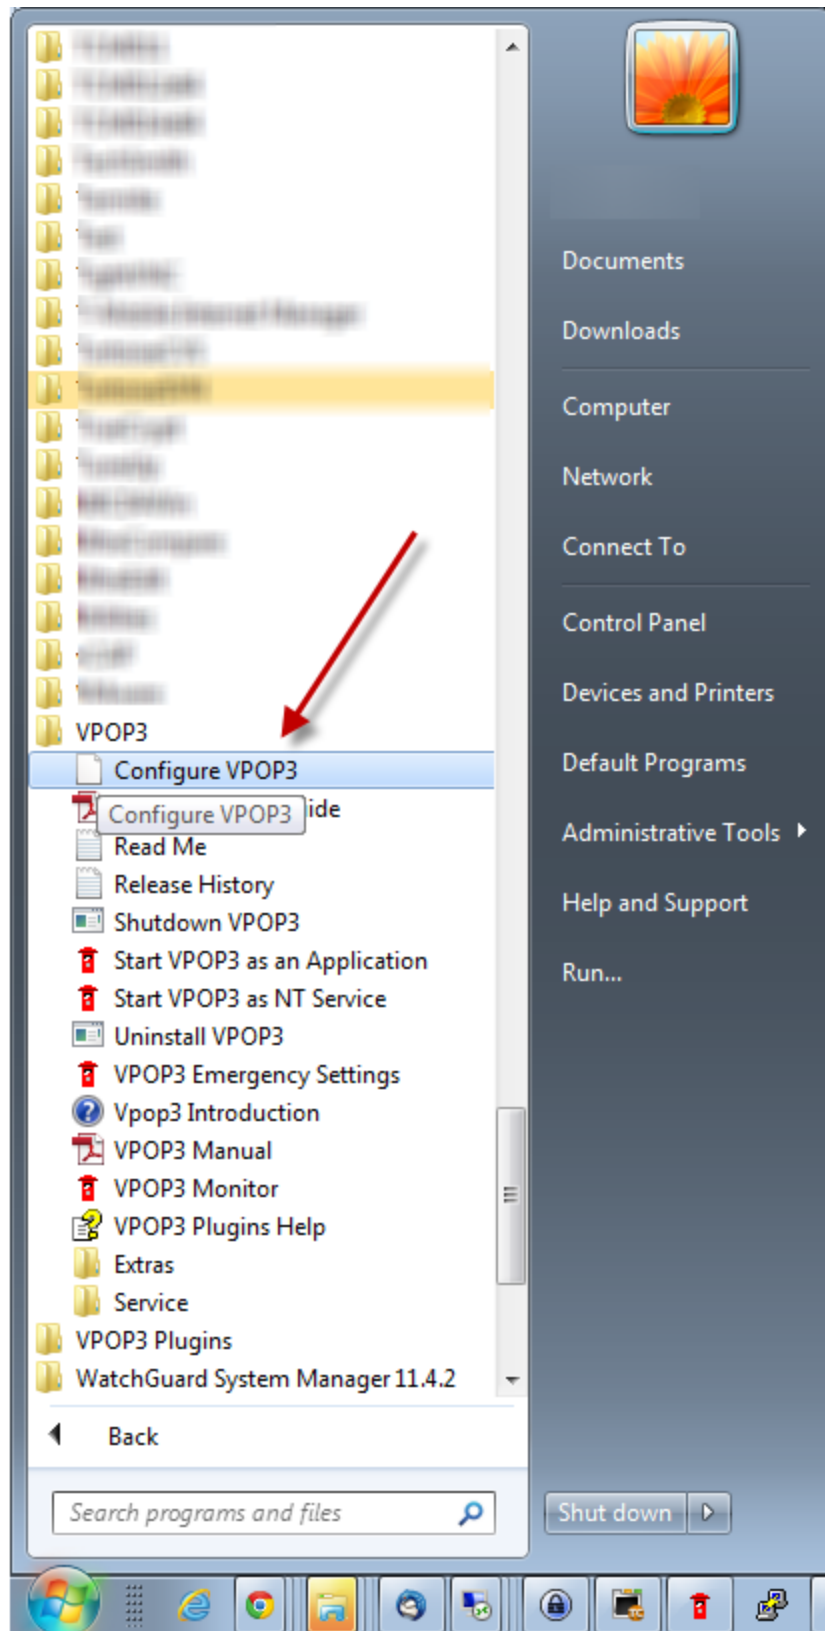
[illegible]
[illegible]
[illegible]
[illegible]
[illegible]
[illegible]
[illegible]
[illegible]
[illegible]
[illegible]
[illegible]
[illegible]
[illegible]
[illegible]
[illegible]
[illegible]
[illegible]
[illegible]
VPOP3
Configure VPOP3
Configure VPOP3 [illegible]ide
Read Me
Release History
Shutdown VPOP3
Start VPOP3 as an Application
Start VPOP3 as NT Service
Uninstall VPOP3
VPOP3 Emergency Settings
Vpop3 Introduction
VPOP3 Manual
VPOP3 Monitor
VPOP3 Plugins Help
Extras
Service
VPOP3 Plugins
WatchGuard System Manager 11.4.2

Back

Search programs and files

Documents
Downloads
Computer
Network
Connect To
Control Panel
Devices and Printers
Default Programs
Administrative Tools
Help and Support
Run...

Shut down